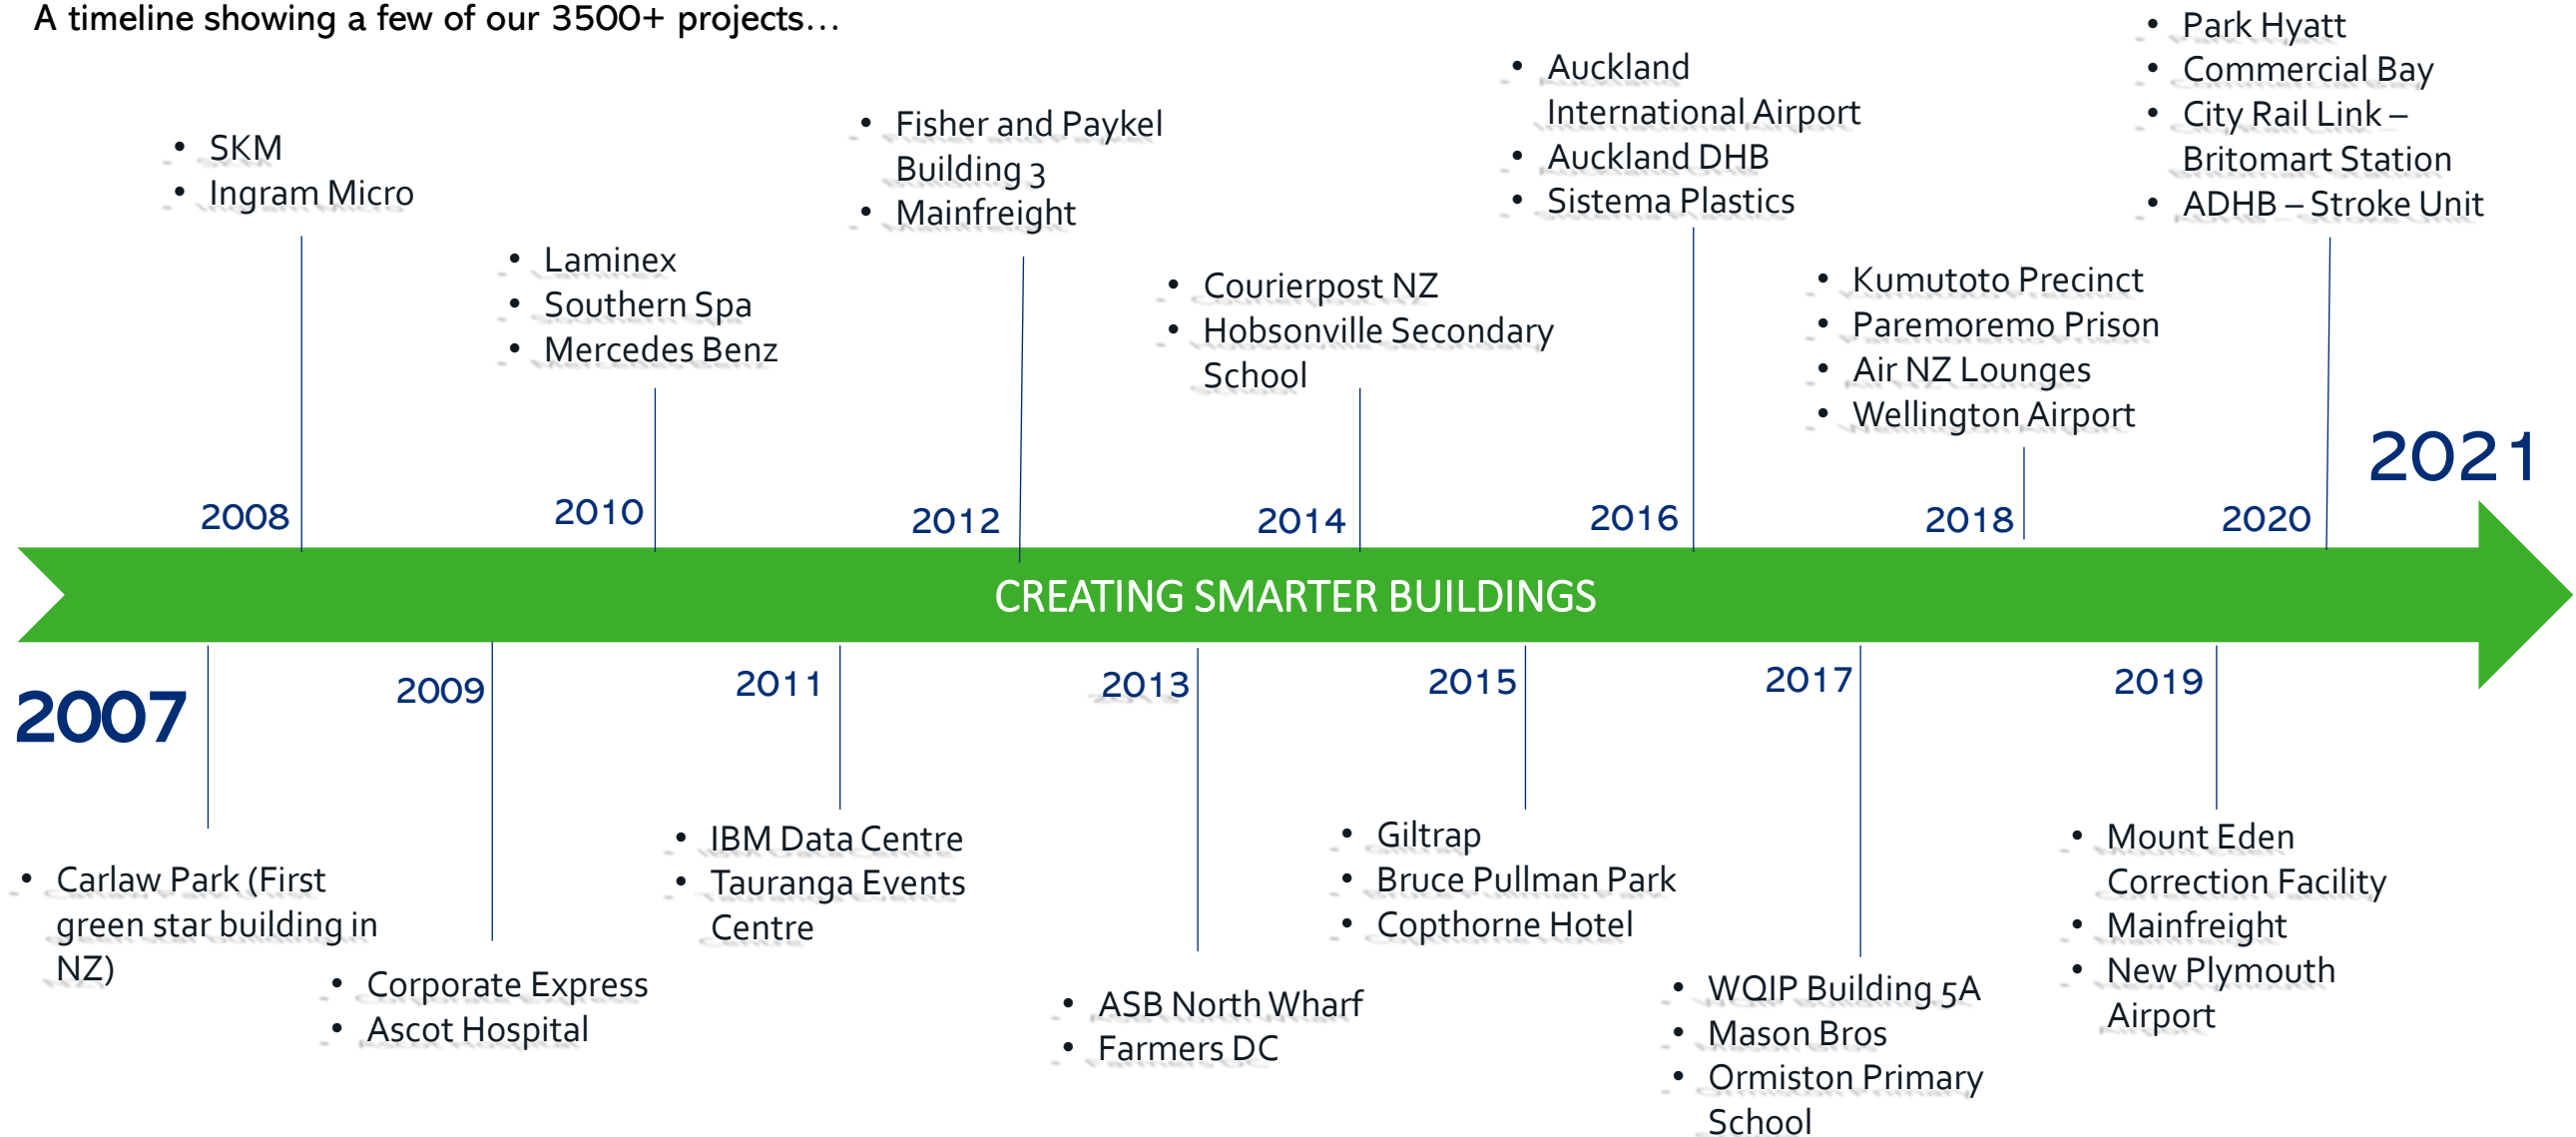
A timeline showing a few of our 3500+ projects…

2007
- Carlaw Park (First green star building in NZ)

2008
- SKM
- Ingram Micro

2009
- Corporate Express
- Ascot Hospital

2010
- Laminex
- Southern Spa
- Mercedes Benz

2011
- IBM Data Centre
- Tauranga Events Centre

2012
- Fisher and Paykel Building 3
- Mainfreight

2013
- ASB North Wharf
- Farmers DC

2014
- Courierpost NZ
- Hobsonville Secondary School

2015
- Giltrap
- Bruce Pullman Park
- Copthorne Hotel

2016
- Auckland International Airport
- Auckland DHB
- Sistema Plastics

2017
- WQIP Building 5A
- Mason Bros
- Ormiston Primary School

2018
- Kumutoto Precinct
- Paremoremo Prison
- Air NZ Lounges
- Wellington Airport

2019
- Mount Eden Correction Facility
- Mainfreight
- New Plymouth Airport

2020
- Park Hyatt
- Commercial Bay
- City Rail Link – Britomart Station
- ADHB – Stroke Unit

2021

CREATING SMARTER BUILDINGS